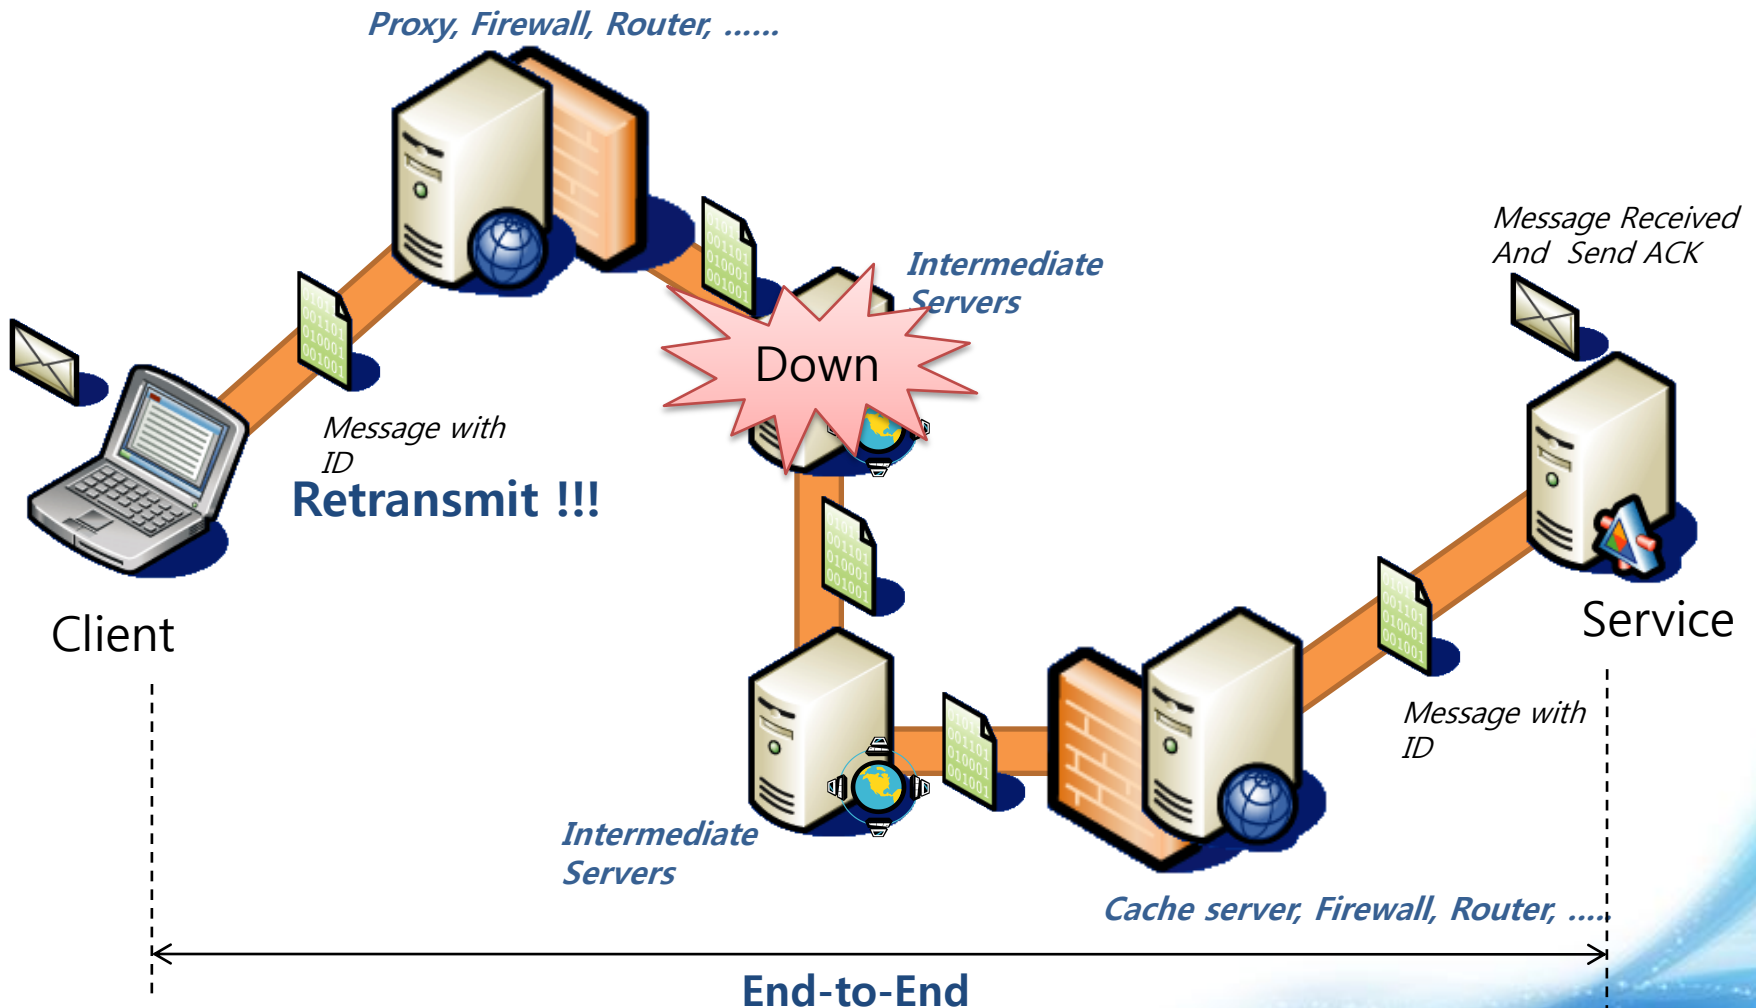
Proxy, Firewall, Router, ......

Intermediate Servers

Message Received And Send ACK

Down

Message with ID

Retransmit !!!

Client

Service

Message with ID

Intermediate Servers

Cache server, Firewall, Router, ....

End-to-End